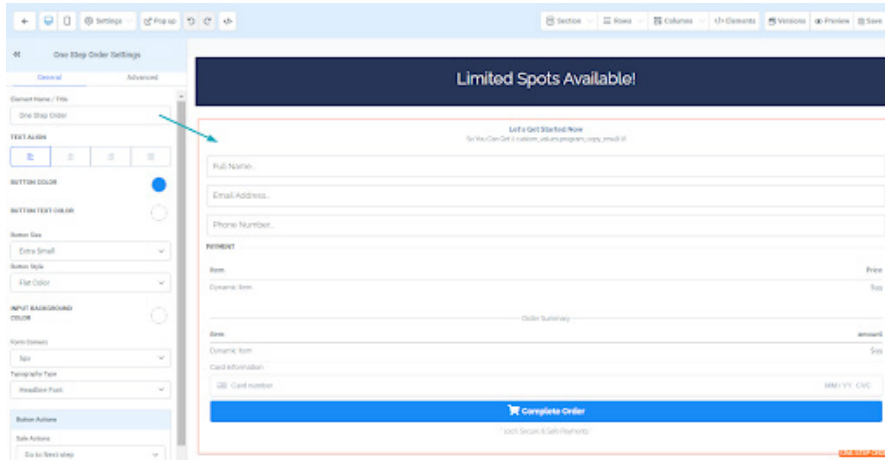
Settings Pop up

Section Rows Columns Elements Versions Preview Save

One Step Order Settings

General Advanced

Element Name / Title

One Step Order

TEXT ALIGN

BUTTON COLOR

BUTTON TEXT COLOR

Button Size

Extra Small

Button Style

Flat Color

INPUT BACKGROUND COLOR

Form Corners

5px

Typography Type

Headline Font

Button Actions

Sale Actions

Go to Next step

Limited Spots Available!

Let's Get Started Now

So You Can Get it custom_values.program_copy_small.it

Full Name...

Email Address...

Phone Number...

PAYMENT

Item

Price

Dynamic Item

$55

Order Summary

Item

amount

Dynamic Item

$55

Card Information

Card number

MM / YY CVC

Complete Order

100% Secure & Safe Payments

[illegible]